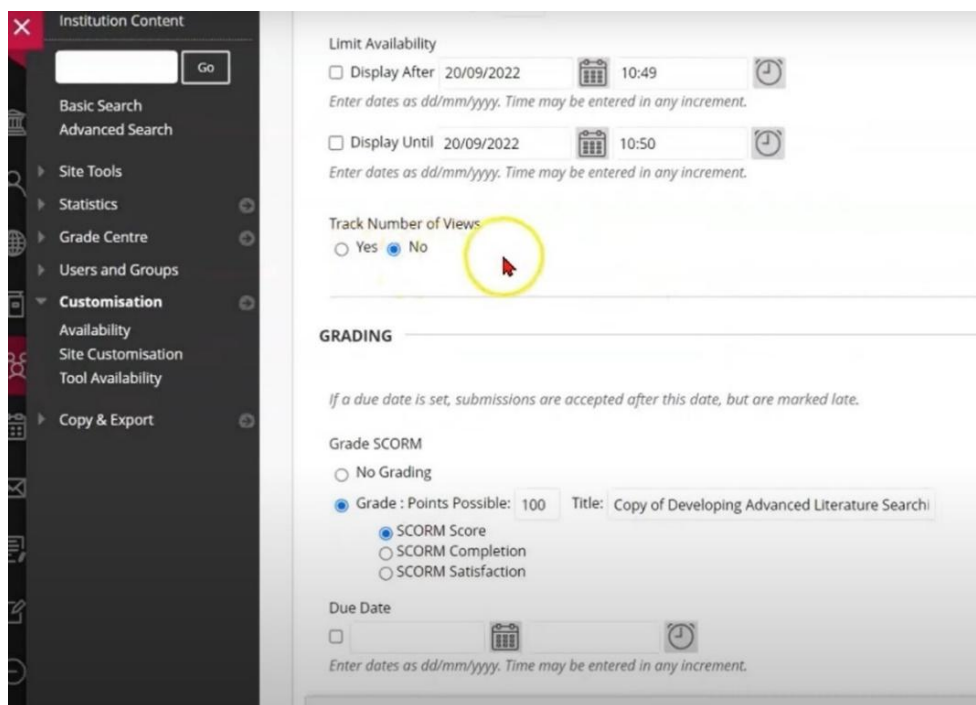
Institution Content

Go

Basic Search
Advanced Search

Site Tools
Statistics
Grade Centre
Users and Groups
Customisation
Availability
Site Customisation
Tool Availability
Copy & Export

Limit Availability

Display After 20/09/2022 10:49

Enter dates as dd/mm/yyyy. Time may be entered in any increment.

Display Until 20/09/2022 10:50

Enter dates as dd/mm/yyyy. Time may be entered in any increment.

Track Number of Views

Yes No

GRADING

If a due date is set, submissions are accepted after this date, but are marked late.

Grade SCORM

No Grading

Grade : Points Possible: 100 Title: Copy of Developing Advanced Literature Searchi

SCORM Score
SCORM Completion
SCORM Satisfaction

Due Date

Enter dates as dd/mm/yyyy. Time may be entered in any increment.